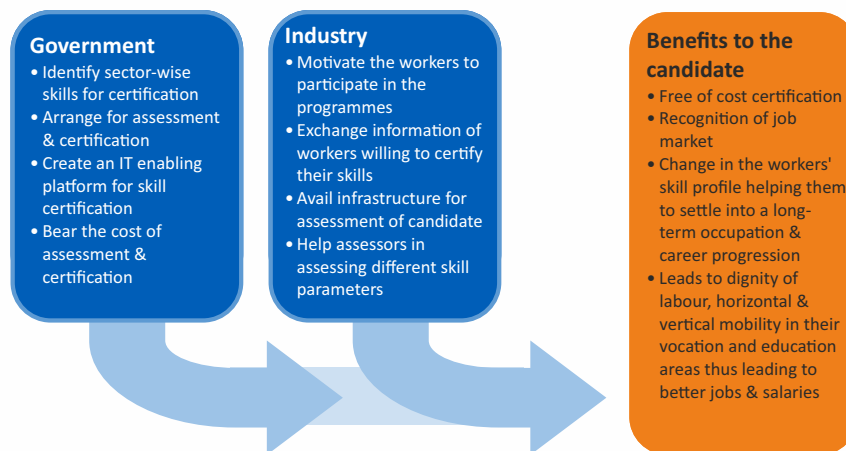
Government
• Identify sector-wise skills for certification
• Arrange for assessment & certification
• Create an IT enabling platform for skill certification
• Bear the cost of assessment & certification

Industry
• Motivate the workers to participate in the programmes
• Exchange information of workers willing to certify their skills
• Avail infrastructure for assessment of candidate
• Help assessors in assessing different skill parameters

Benefits to the candidate
• Free of cost certification
• Recognition of job market
• Change in the workers' skill profile helping them to settle into a long-term occupation & career progression
• Leads to dignity of labour, horizontal & vertical mobility in their vocation and education areas thus leading to better jobs & salaries